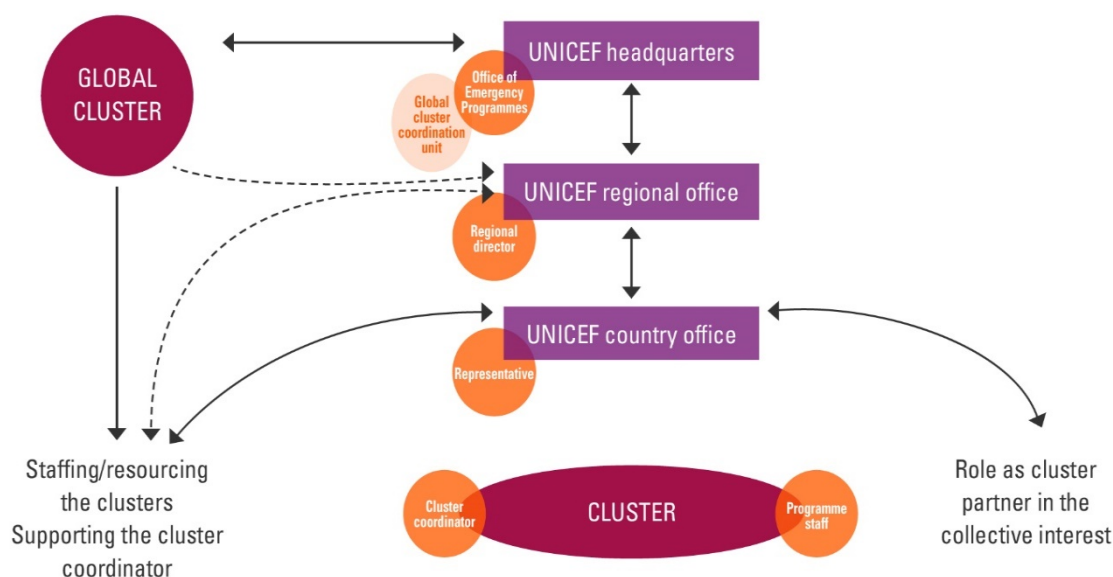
GLOBAL CLUSTER

UNICEF headquarters

Office of Emergency Programmes

Global cluster coordination unit

UNICEF regional office

Regional director

UNICEF country office

Representative

Staffing/resourcing the clusters
Supporting the cluster coordinator

Cluster coordinator

CLUSTER

Programme staff

Role as cluster partner in the collective interest